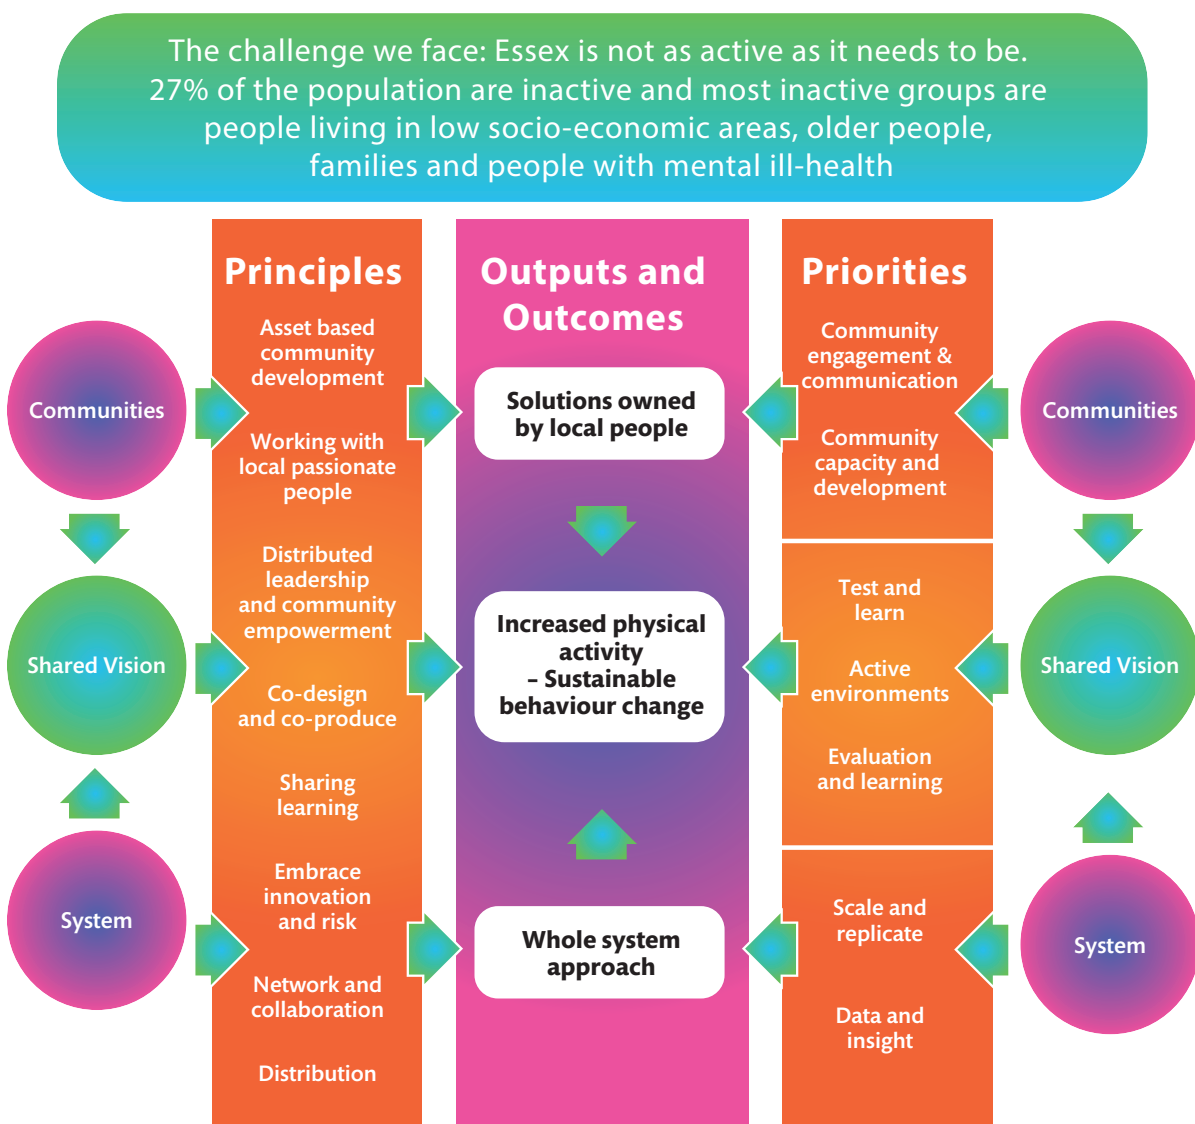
The challenge we face: Essex is not as active as it needs to be. 27% of the population are inactive and most inactive groups are people living in low socio-economic areas, older people, families and people with mental ill-health

Communities

Shared Vision

System

Principles

Asset based community development

Working with local passionate people

Distributed leadership and community empowerment

Co-design and co-produce

Sharing learning

Embrace innovation and risk

Network and collaboration

Distribution

Outputs and Outcomes

Solutions owned by local people

Increased physical activity – Sustainable behaviour change

Whole system approach

Priorities

Community engagement & communication

Community capacity and development

Test and learn

Active environments

Evaluation and learning

Scale and replicate

Data and insight

Communities

Shared Vision

System